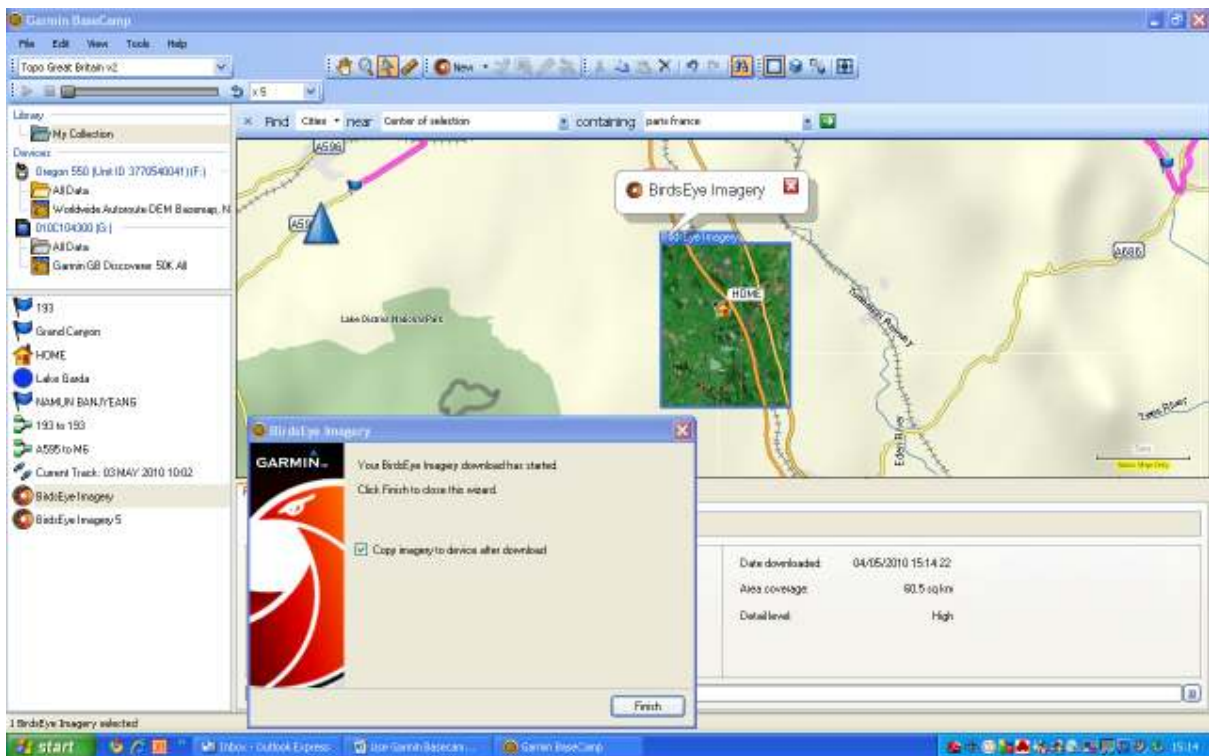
Garmin BaseCamp

File Edit View Tools Help

Topo Great Britain v2

x 5

New

Library

My Collection

Devices

Oregon 550 (Unit ID 3770540041) (F:)

All Data

Worldwide Autoroute DEM Basemap, N

010C104300 (G:)

All Data

Garmin GB Discoverer 50K All

193

Grand Canyon

HOME

Lake Garda

NAMUN BANJYEANG

193 to 193

A595 to M6

Current Track: 03 MAY 2010 10:02

BirdsEye Imagery

BirdsEye Imagery 5

Find Cities near Center of selection containing paris france

A596

A591

BirdsEye Imagery

BirdsEye Imagery

HOME

A686

Lake District National Park

Eden River

BirdsEye Imagery

GARMIN

Your BirdsEye Imagery download has started.

Click Finish to close this wizard.

Copy imagery to device after download

Finish

Date downloaded: 04/05/2010 15:14:22

Area coverage: 60.5 sq km

Detail level: High

1 BirdsEye Imagery selected

start

Inbox - Outlook Express

Use Garmin Basecam...

Garmin BaseCamp

15:14